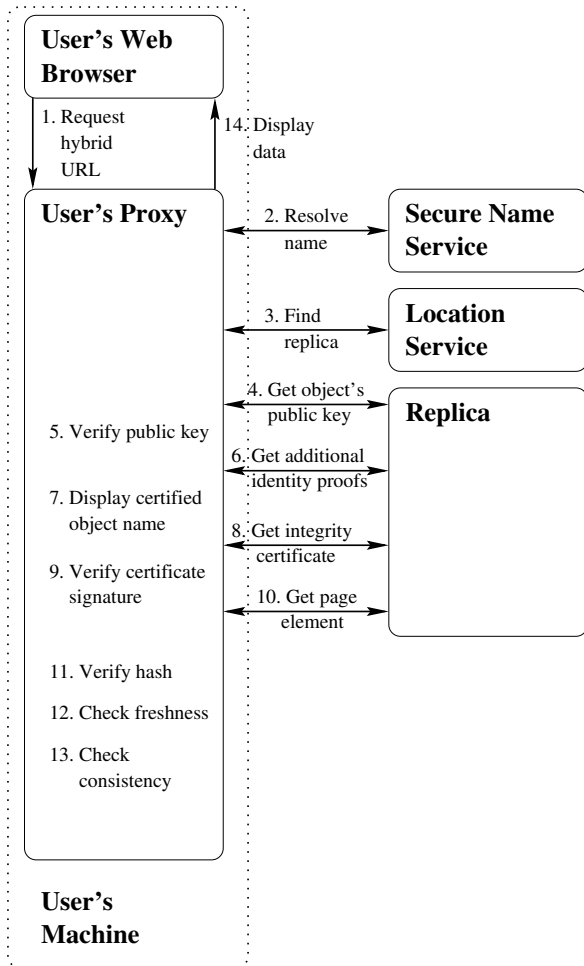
User's Web Browser

1. Request hybrid URL

14. Display data

User's Proxy

2. Resolve name

Secure Name Service

3. Find replica

Location Service

4. Get object's public key

Replica

5. Verify public key

6. Get additional identity proofs

7. Display certified object name

8. Get integrity certificate

9. Verify certificate signature

10. Get page element

11. Verify hash

12. Check freshness

13. Check consistency

User's Machine